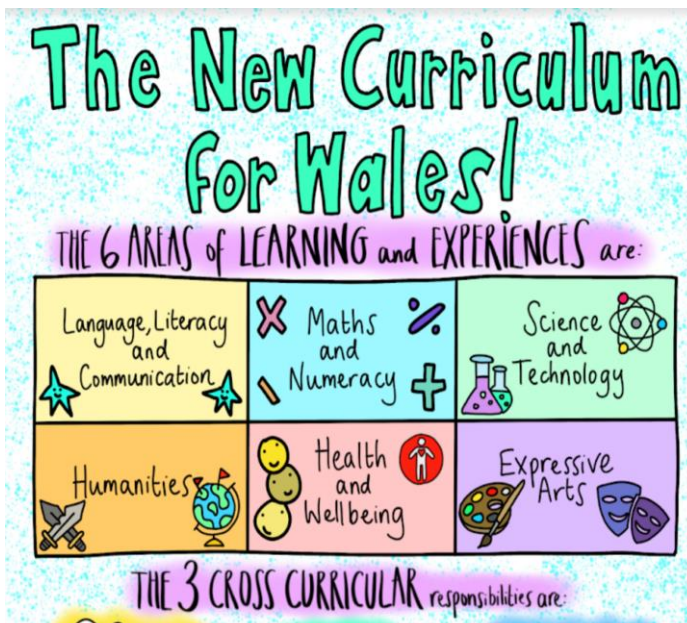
The New Curriculum for Wales!

THE 6 AREAS of LEARNING and EXPERIENCES are:

| Language, Literacy and Communication | Maths and Numeracy | Science and Technology |
|---|---|---|
| Humanities | Health and Wellbeing | Expressive Arts |

THE 3 CROSS CURRICULAR responsibilities are: